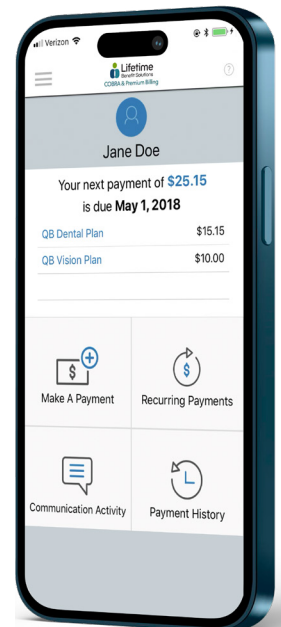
Verizon

Lifetime
Benefit Solutions
COBRA & Premium Billing

?

Jane Doe

Your next payment of $25.15 is due May 1, 2018

| QB Dental Plan | $15.15 |
|---|---|
| QB Vision Plan | $10.00 |

Make A Payment

Recurring Payments

Communication Activity

Payment History